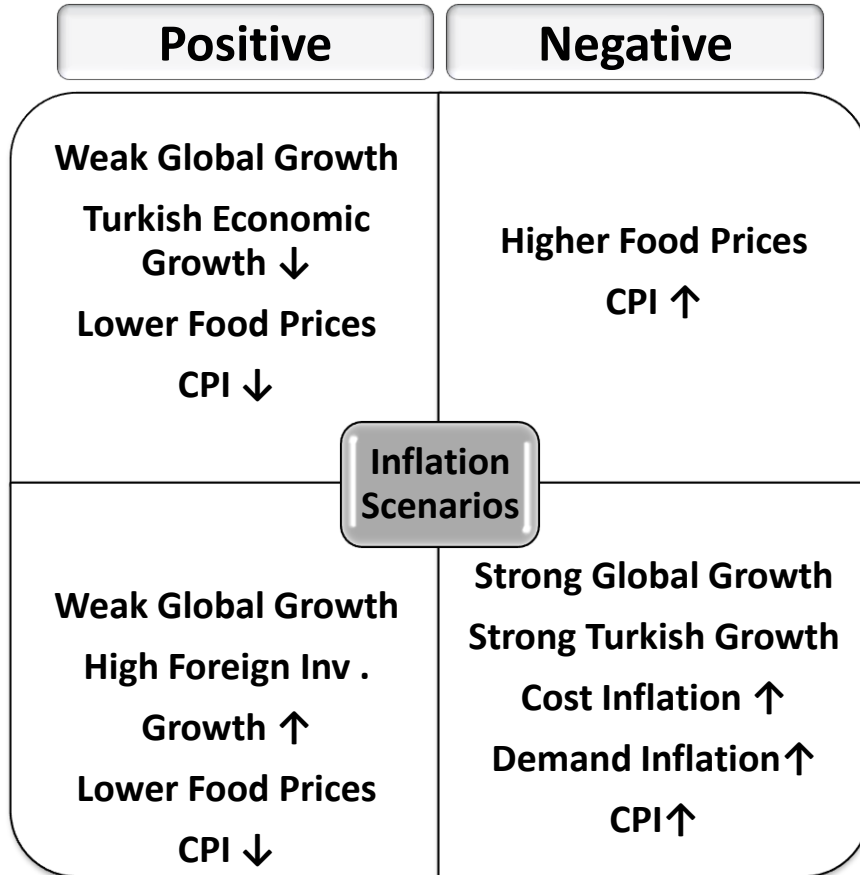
Positive

Negative

Weak Global Growth
Turkish Economic Growth ↓
Lower Food Prices
CPI ↓

Higher Food Prices
CPI ↑

Inflation Scenarios

Weak Global Growth
High Foreign Inv .
Growth ↑
Lower Food Prices
CPI ↓

Strong Global Growth
Strong Turkish Growth
Cost Inflation ↑
Demand Inflation↑
CPI↑